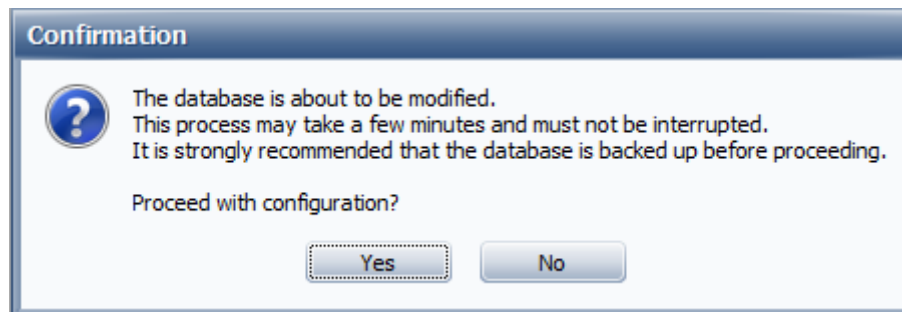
Confirmation

?

The database is about to be modified.
This process may take a few minutes and must not be interrupted.
It is strongly recommended that the database is backed up before proceeding.

Proceed with configuration?

Yes

No